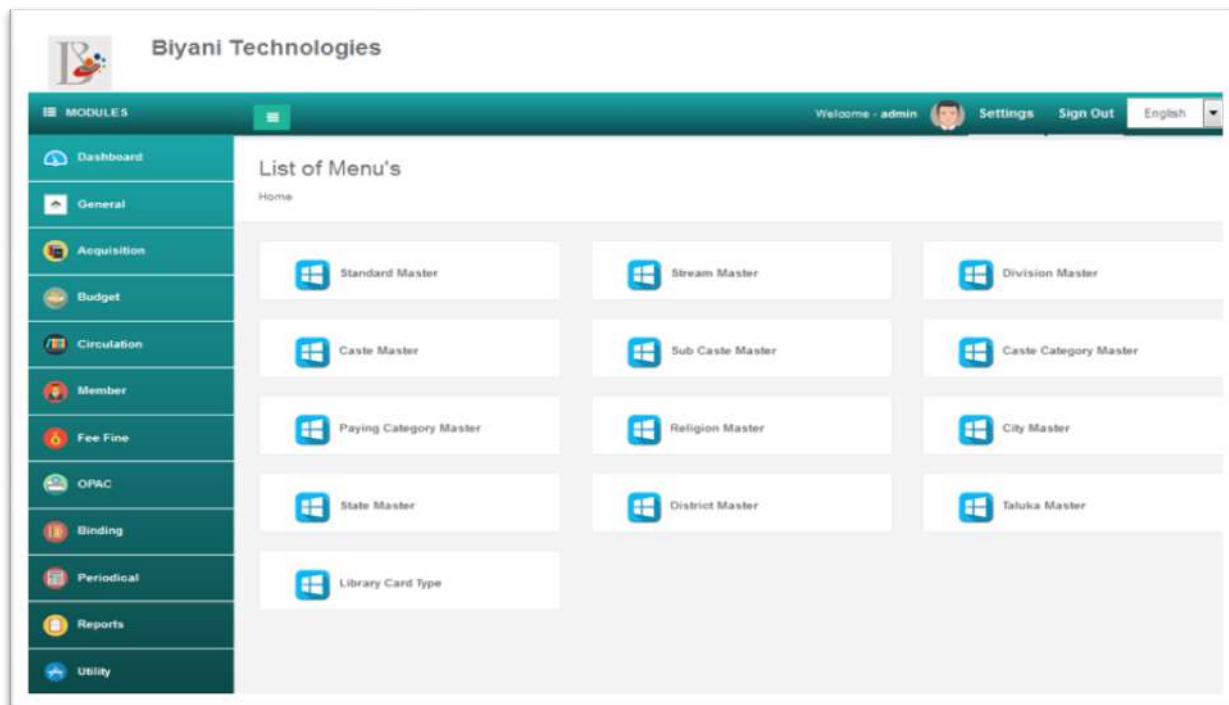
Biyani Technologies

MODULES

Welcome - admin Settings Sign Out English

Dashboard
General
Acquisition
Budget
Circulation
Member
Fee Fine
OPAC
Binding
Periodical
Reports
Utility

List of Menu's

Home

Standard Master
Stream Master
Division Master
Caste Master
Sub Caste Master
Caste Category Master
Paying Category Master
Religion Master
City Master
State Master
District Master
Taluka Master
Library Card Type